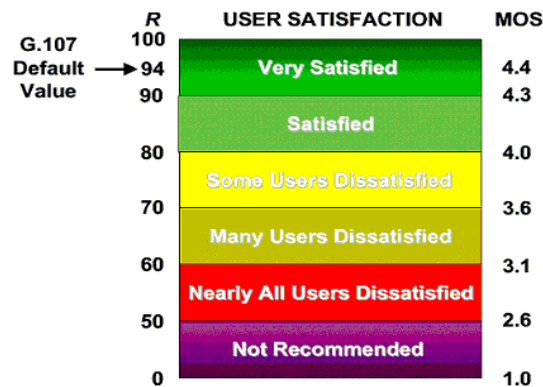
| G.107 Default Value | R | USER SATISFACTION | MOS |
|---|---|---|---|
| | 100 | | |
| → | 94 | Very Satisfied | 4.4 |
| | 90 | | 4.3 |
| | | Satisfied | |
| | 80 | | 4.0 |
| | | Some Users Dissatisfied | |
| | 70 | | 3.6 |
| | | Many Users Dissatisfied | |
| | 60 | | 3.1 |
| | | Nearly All Users Dissatisfied | |
| | 50 | | 2.6 |
| | | Not Recommended | |
| | 0 | | 1.0 |